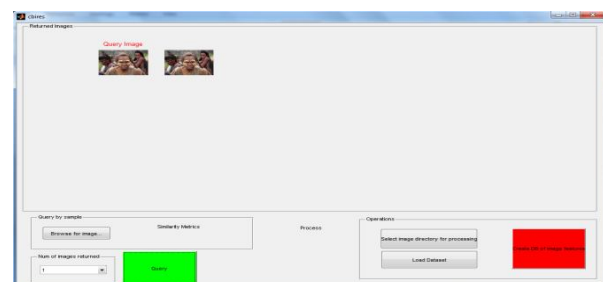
cbires

Returned Images

Query Image

Query by sample

Browse for image...

Similarity Metrics

Process

Operations

Select image directory for processing

Load Dataset

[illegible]

Num of images returned

1

Query